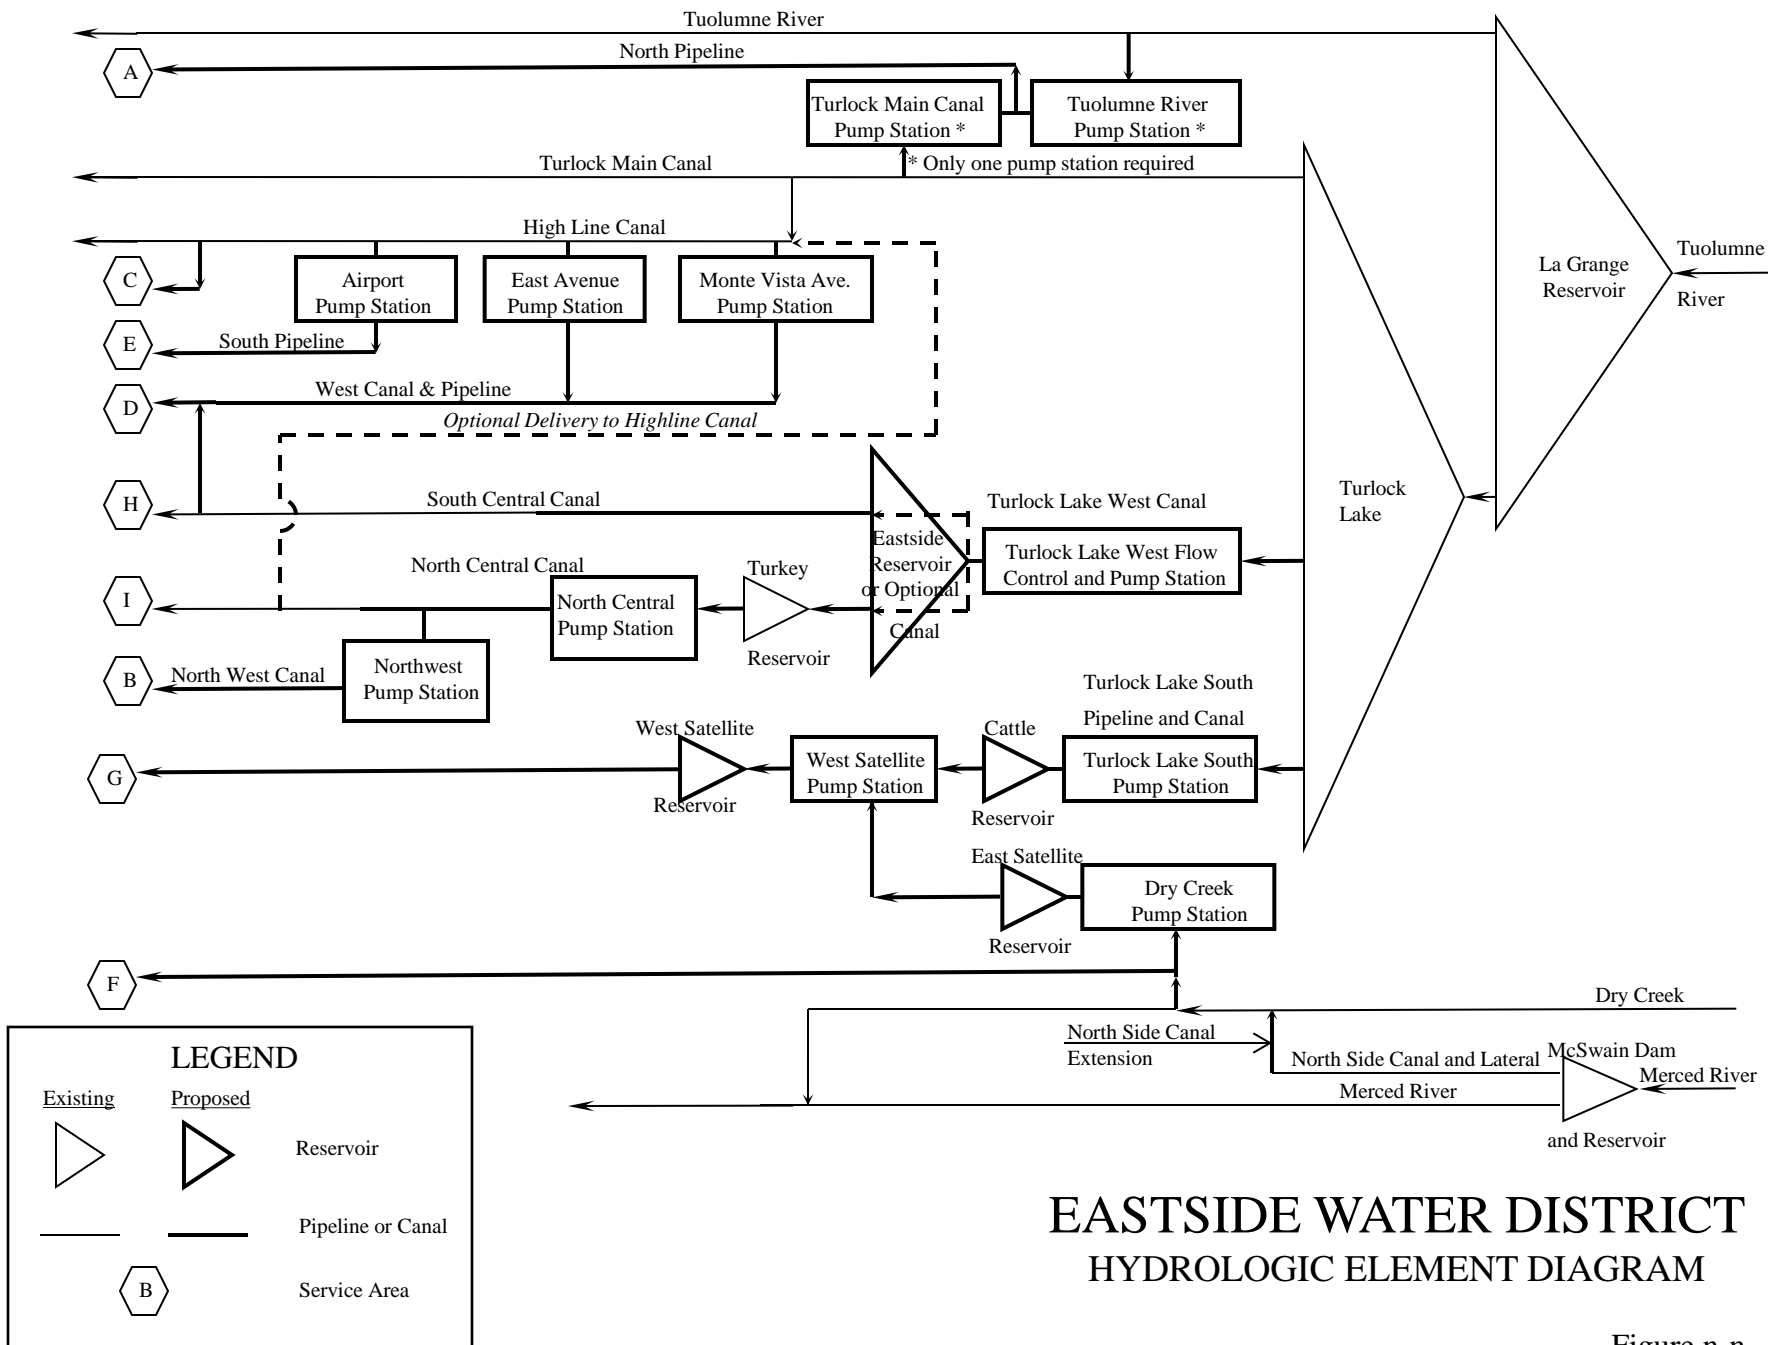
Tuolumne River

A

North Pipeline

Turlock Main Canal Pump Station *

Tuolumne River Pump Station *

Turlock Main Canal

* Only one pump station required

High Line Canal

C

Airport Pump Station

East Avenue Pump Station

Monte Vista Ave. Pump Station

E

South Pipeline

D

West Canal & Pipeline

Optional Delivery to Highline Canal

H

South Central Canal

Turlock Lake West Canal

Eastside Reservoir or Optional Canal

Turlock Lake West Flow Control and Pump Station

North Central Canal

I

North Central Pump Station

Turkey Reservoir

B

North West Canal

Northwest Pump Station

Turlock Lake South Pipeline and Canal

West Satellite Reservoir

G

West Satellite Pump Station

Cattle Reservoir

Turlock Lake South Pump Station

East Satellite Reservoir

Dry Creek Pump Station

F

Dry Creek

North Side Canal Extension

North Side Canal and Lateral

McSwain Dam and Reservoir

Merced River

Merced River

La Grange Reservoir

Tuolumne River

Turlock Lake

LEGEND

Existing

Proposed

Reservoir

Pipeline or Canal

B

Service Area

EASTSIDE WATER DISTRICT
HYDROLOGIC ELEMENT DIAGRAM

Figure n.n